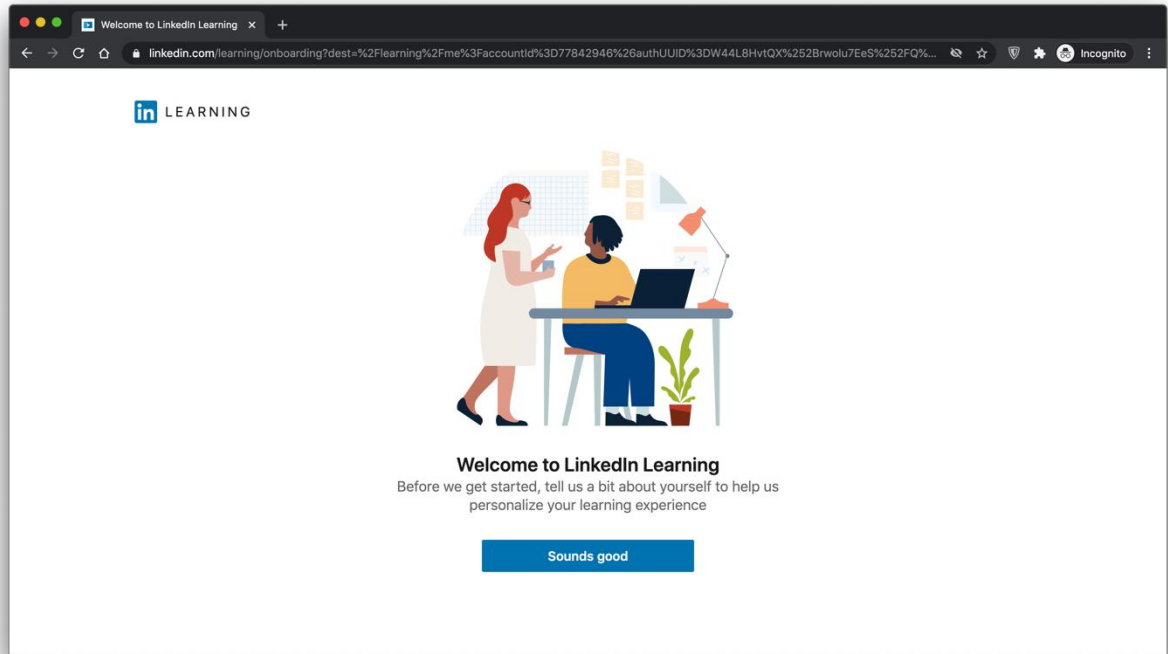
Welcome to LinkedIn Learning ×

linkedin.com/learning/onboarding?dest=%2Flearning%2Fme%3FaccountId%3D77842946%26authUUID%3DW44L8HvtQX%252Brwolu7EeS%252FQ%...

Incognito

in LEARNING

Welcome to LinkedIn Learning

Before we get started, tell us a bit about yourself to help us personalize your learning experience

Sounds good